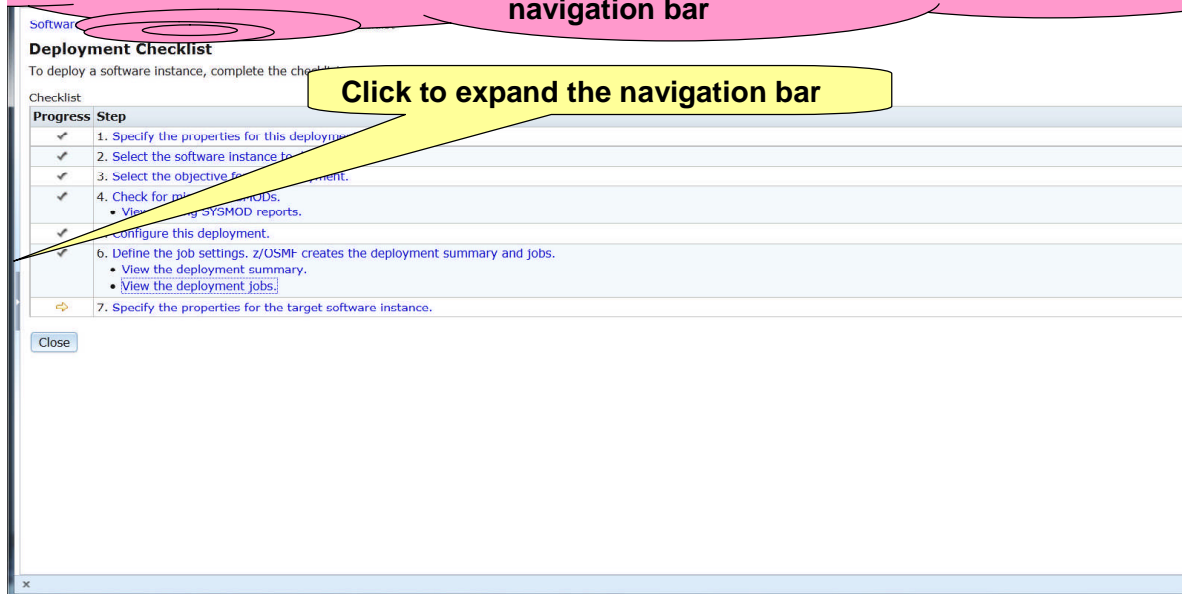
navigation bar

Softwar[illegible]

Deployment Checklist

To deploy a software instance, complete the chec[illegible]

Click to expand the navigation bar

Checklist

| Progress | Step |
|---|---|
| ✓ | 1. Specify the properties for this deploym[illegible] |
| ✓ | 2. Select the software instance to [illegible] |
| ✓ | 3. Select the objective f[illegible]ment. |
| ✓ | 4. Check for mi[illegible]ODs. • View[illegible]g SYSMOD reports. |
| ✓ | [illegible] Configure this deployment. |
| ✓ | 6. Define the job settings. z/OSMF creates the deployment summary and jobs. • View the deployment summary. • View the deployment jobs. |
| ⇨ | 7. Specify the properties for the target software instance. |

Close

×